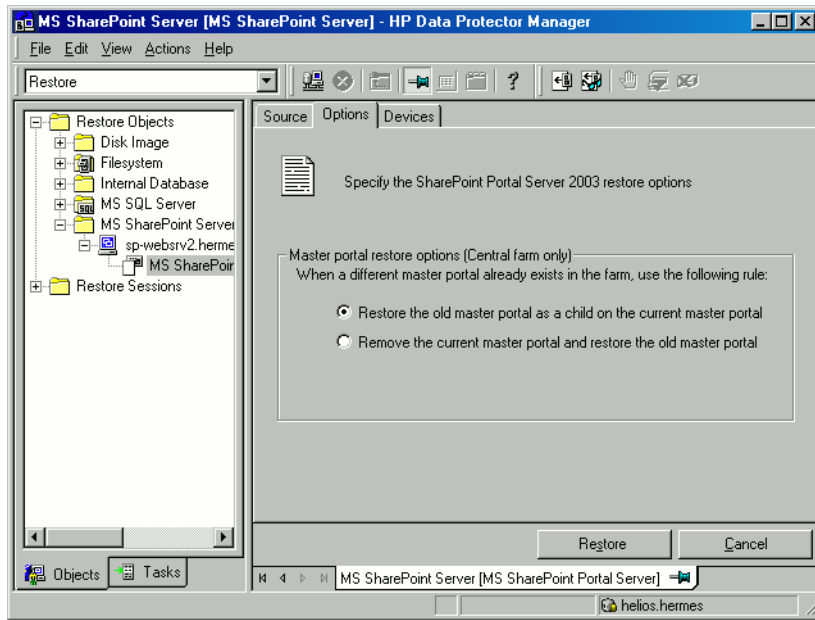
MS SharePoint Server [MS SharePoint Server] - HP Data Protector Manager

File Edit View Actions Help

Restore

Restore Objects
Disk Image
Filesystem
Internal Database
MS SQL Server
MS SharePoint Server
sp-websrv2.herme
MS SharePoir
Restore Sessions

Source Options Devices

Specify the SharePoint Portal Server 2003 restore options

Master portal restore options (Central farm only)
When a different master portal already exists in the farm, use the following rule:

Restore the old master portal as a child on the current master portal

Remove the current master portal and restore the old master portal

Restore Cancel

Objects Tasks

MS SharePoint Server [MS SharePoint Portal Server]

helios.hermes